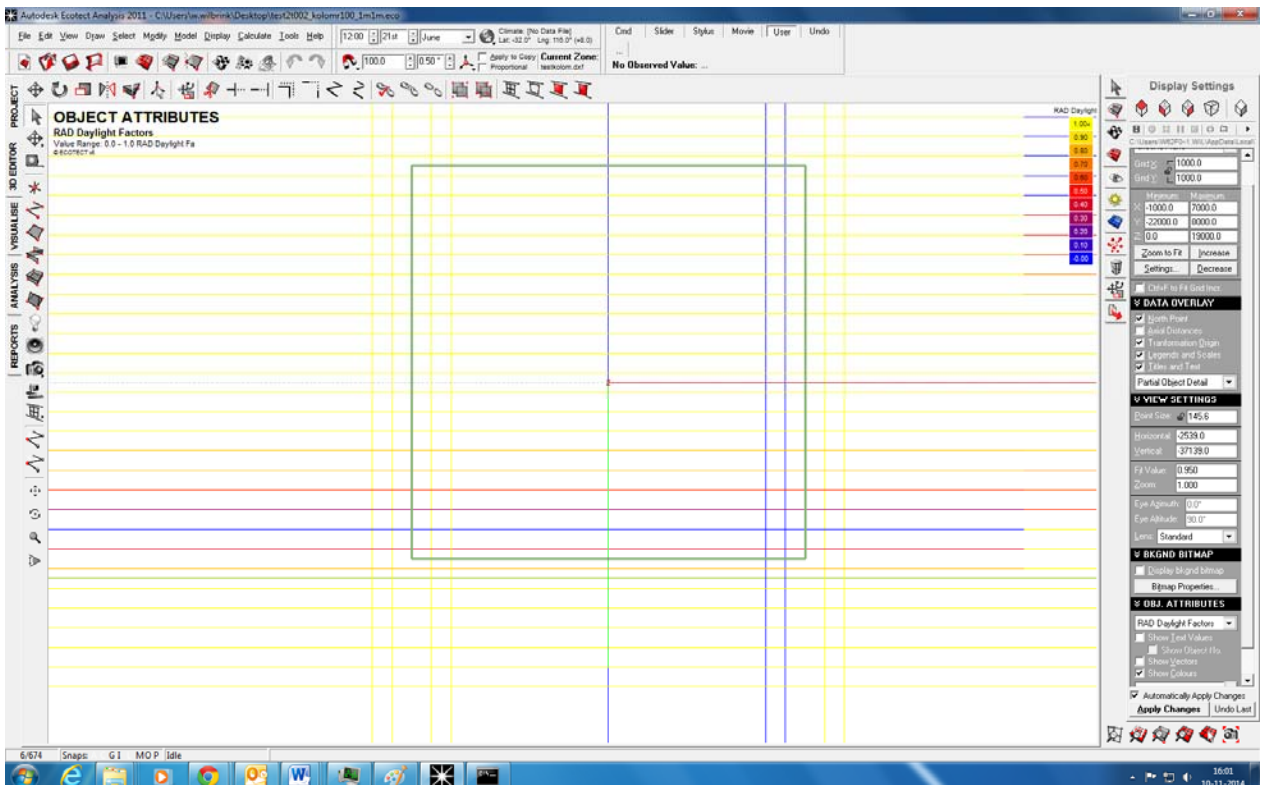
Autodesk Ecotect Analysis 2011 - C:\Users\w.wilbrink\Desktop\test2t002_kolom100_1m1m.eco

File Edit View Draw Select Modify Model Display Calculate Tools Help

12:00 21st June

Climate: [No Data File]
Lat: -32.0° Lng: 116.0° (+8.0)

Apply to Copy
Proportional
Current Zone:
testkolom.dxf

100.0
0.50°

Cmd Slider Stylus Movie User Undo

No Observed Value: ...

PROJECT
3D EDITOR
VISUALISE
ANALYSIS
REPORTS

OBJECT ATTRIBUTES
RAD Daylight Factors
Value Range: 0.0 - 1.0 RAD Daylight Fa
©ECOTECT v6

RAD Daylight
1.00+
0.90
0.80
0.70
0.60
0.50
0.40
0.30
0.20
0.10
0.00

Display Settings

C:\Users\WIEPO~1.WIL\AppData\Local\

Grid X: 1000.0
Grid Y: 1000.0

Minimum: Maximum:
X: -1000.0 7000.0
Y: -22000.0 8000.0
Z: 0.0 19000.0

Zoom to Fit Increase
Settings... Decrease

Ctrl+F to Fit Grid Incr.

DATA OVERLAY
North Point
Axial Distances
Transformation Origin
Legends and Scales
Titles and Text
Partial Object Detail

VIEW SETTINGS
Point Size: 145.6
Horizontal: -2539.0
Vertical: -37139.0
Fit Value: 0.950
Zoom: 1.000
Eye Azimuth: 0.0°
Eye Altitude: 90.0°
Lens: Standard

BKGND BITMAP
Display bkgnd bitmap
Bitmap Properties...

OBJ. ATTRIBUTES
RAD Daylight Factors
Show Text Values
Show Object Fo
Show Vectors
Show Colours

Automatically Apply Changes
Apply Changes Undo Last

6/674 Snaps: G I MO P Idle

16:01
10-11-2014